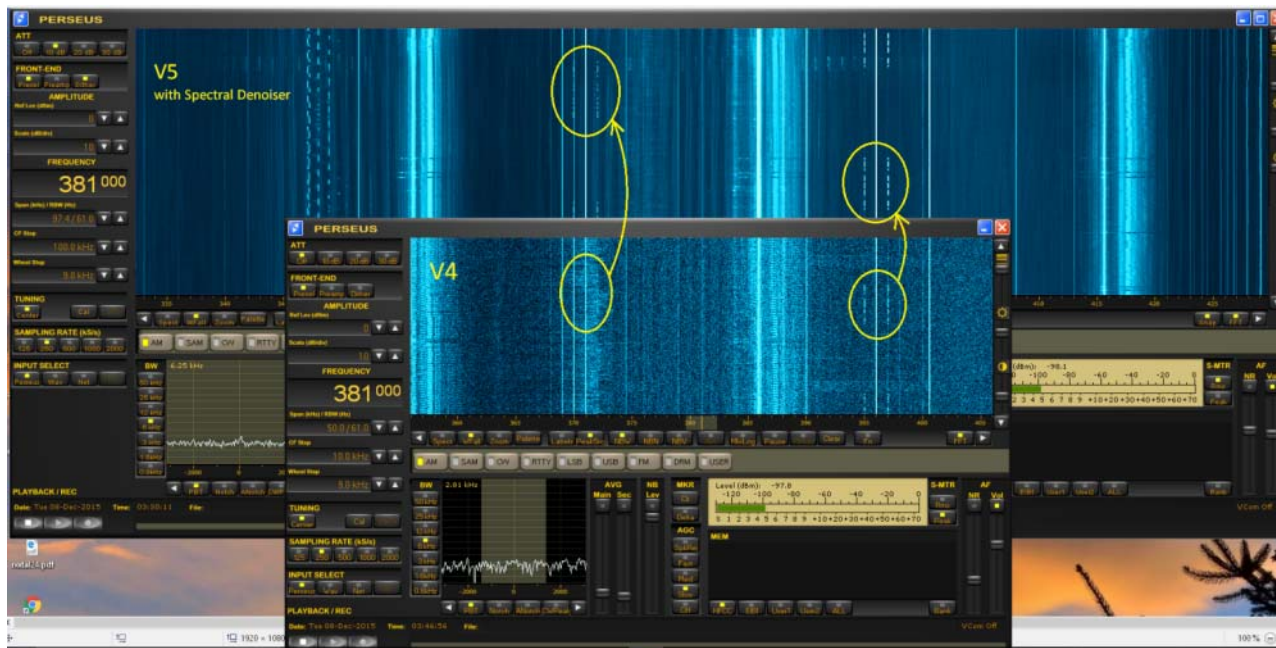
PERSEUS

ATT
Off 10 dB 20 dB 30 dB

FRONT-END
Preset Preamp Dither

AMPLITUDE
Ref Lev (dBm)
0
Scale (dB/div)
10

FREQUENCY
381 000

Span (kHz) / RBW (Hz)
97.4 / 61.0
CF Step
100.0 kHz
Wheel Step
5.0 kHz

TUNING
Center Cal

SAMPLING RATE (kS/s)
125 250 500 1000 2000

INPUT SELECT
Perseus Wav Net

PLAYBACK / REC
Date: Tue 08-Dec-2015 Time: 03:30:11 File:

V5
with Spectral Denoiser

AM SAM CW RTTY
BW
6.25 kHz
-2000 0

S-MTR
AF
NR Vol
VCom Off
100%
1920 × 1080

PERSEUS

ATT
Off 10 dB 20 dB 30 dB

FRONT-END
Preset Preamp Dither

AMPLITUDE
Ref Lev (dBm)
0
Scale (dB/div)
10

FREQUENCY
381 000

Span (kHz) / RBW (Hz)
50.0 / 61.0
CF Step
10.0 kHz
Wheel Step
5.0 kHz

TUNING
Center Cal

SAMPLING RATE (kS/s)
125 250 500 1000 2000

INPUT SELECT
Perseus Wav Net

PLAYBACK / REC
Date: Tue 08-Dec-2015 Time: 03:46:54 File:

V4

AM SAM CW RTTY LSB USB FM DRM USER

BW
2.81 kHz
-2000 0 2000

AVG
Main Sec

NB
Lev

MKR
Delta

AGC

MEM

Level (dBm): -97.0
-120 -100 -80 -60 -40 -20 0
S 1 2 3 4 5 6 7 8 9 +10 +20 +30 +40 +50 +60 +70

S-MTR
AF
NR Vol
VCom Off